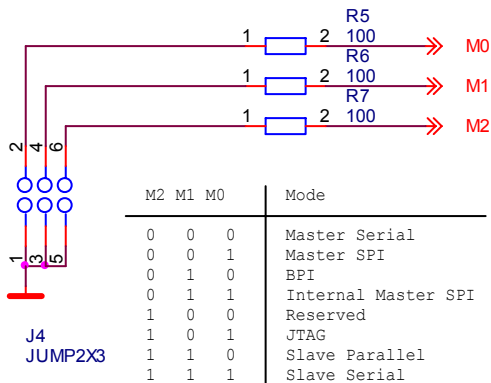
R5
1 2 100 M0
R6
1 2 100 M1
R7
1 2 100 M2

2 4 6

1 3 5

J4
JUMP2X3

| M2 | M1 | M0 | Mode |
|---|---|---|---|
| 0 | 0 | 0 | Master Serial |
| 0 | 0 | 1 | Master SPI |
| 0 | 1 | 0 | BPI |
| 0 | 1 | 1 | Internal Master SPI |
| 1 | 0 | 0 | Reserved |
| 1 | 0 | 1 | JTAG |
| 1 | 1 | 0 | Slave Parallel |
| 1 | 1 | 1 | Slave Serial |